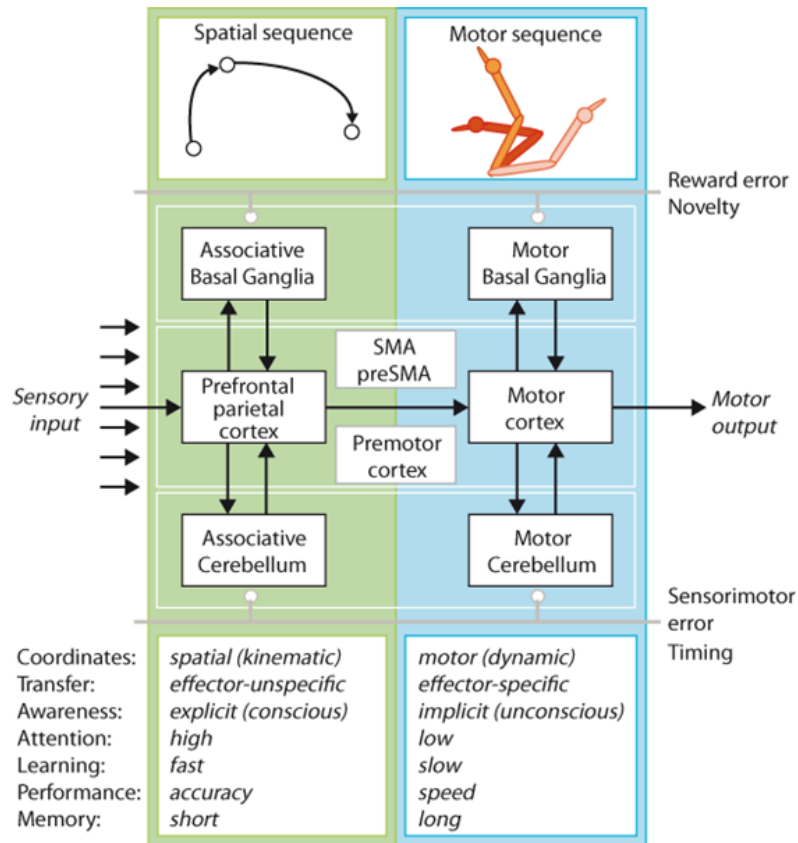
Spatial sequence

Motor sequence

Reward error
Novelty

Associative Basal Ganglia

Motor Basal Ganglia

SMA
preSMA

Sensory input

Prefrontal parietal cortex

Motor cortex

Motor output

Premotor cortex

Associative Cerebellum

Motor Cerebellum

Sensorimotor error
Timing

| | | |
|---|---|---|
| Coordinates: | spatial (kinematic) | motor (dynamic) |
| Transfer: | effector-unspecific | effector-specific |
| Awareness: | explicit (conscious) | implicit (unconscious) |
| Attention: | high | low |
| Learning: | fast | slow |
| Performance: | accuracy | speed |
| Memory: | short | long |